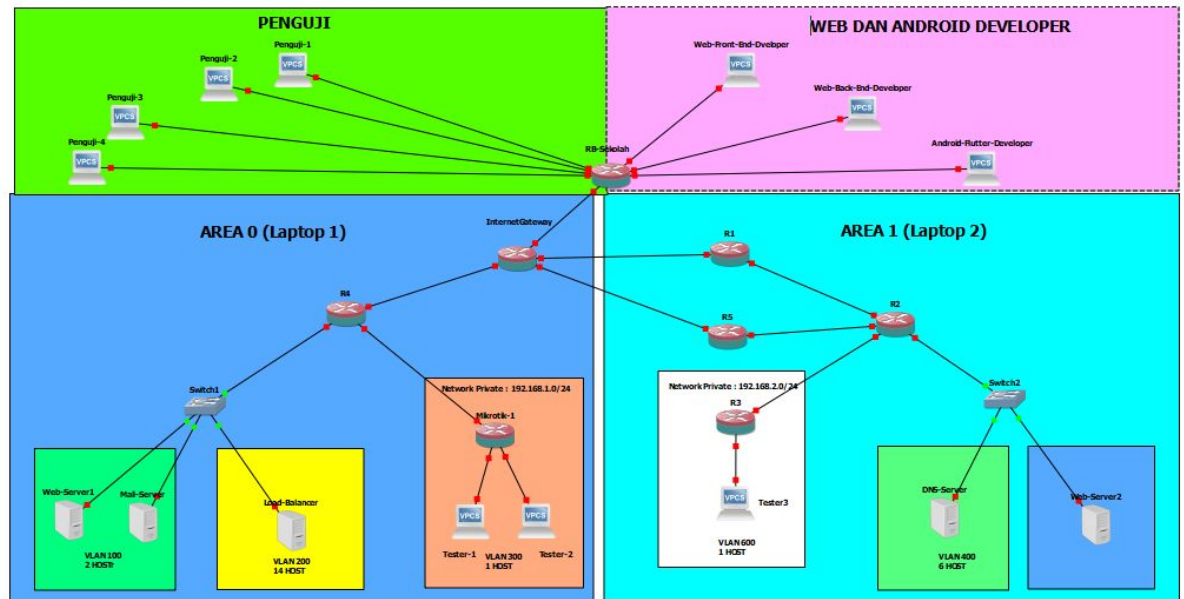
PENGUJI

WEB DAN ANDROID DEVELOPER

Penguji-1
VPCS

Penguji-2
VPCS

Penguji-3
VPCS

Penguji-4
VPCS

Web-Front-End-Dveloper
VPCS

Web-Back-End-Developer
VPCS

Android-Flutter-Developer
VPCS

RB-Sekolah

AREA 0 (Laptop 1)

AREA 1 (Laptop 2)

InternetGateway

R1

R2

R3

R4

R5

Switch1

Switch2

Network Private : 192.168.1.0/24

Network Private : 192.168.2.0/24

Mikrotik-1

Web-Server1

Mail-Server

VLAN 100
2 HOSTr

Load-Balancer

VLAN 200
14 HOST

Tester-1
VPCS

VLAN 300
1 HOST

Tester-2
VPCS

VPCS
Tester3

VLAN 600
1 HOST

DNS-Server

VLAN 400
6 HOST

Web-Server2